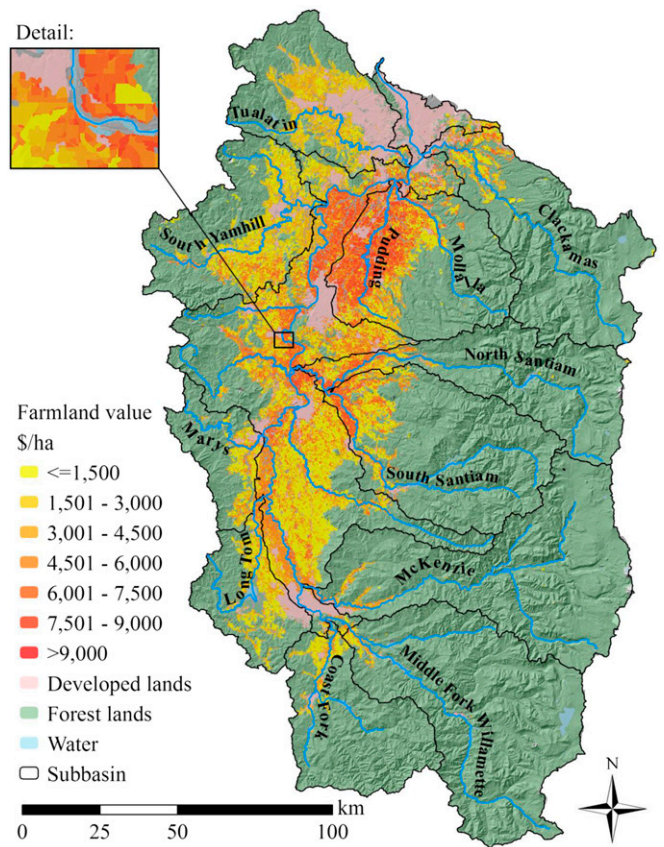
Detail:

Tualatin

South Yamhill

Pudding

Molalla

Clackamas

North Santiam

Marys

South Santiam

Long Tom

McKenzie

Coast Fork

Middle Fork Willamette

Farmland value
$/ha
<=1,500
1,501 - 3,000
3,001 - 4,500
4,501 - 6,000
6,001 - 7,500
7,501 - 9,000
>9,000
Developed lands
Forest lands
Water
Subbasin

N

km
0 25 50 100